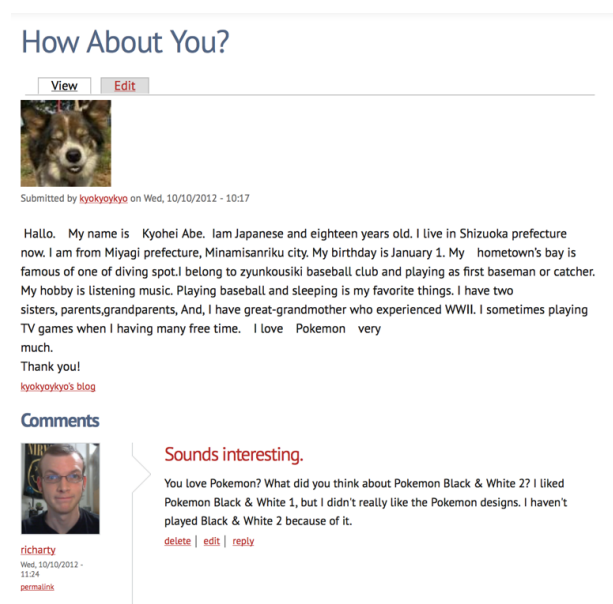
How About You?

View Edit

Submitted by kyokyoykyo on Wed, 10/10/2012 - 10:17

Hallo. My name is Kyohei Abe. Iam Japanese and eighteen years old. I live in Shizuoka prefecture now. I am from Miyagi prefecture, Minamisanriku city. My birthday is January 1. My hometown's bay is famous of one of diving spot.I belong to zyunkousiki baseball club and playing as first baseman or catcher. My hobby is listening music. Playing baseball and sleeping is my favorite things. I have two sisters, parents,grandparents, And, I have great-grandmother who experienced WWII. I sometimes playing TV games when I having many free time. I love Pokemon very much.
Thank you!

kyokyoykyo's blog

Comments

richarty
Wed, 10/10/2012 - 11:24
permalink

Sounds interesting.

You love Pokemon? What did you think about Pokemon Black & White 2? I liked Pokemon Black & White 1, but I didn't really like the Pokemon designs. I haven't played Black & White 2 because of it.

delete | edit | reply